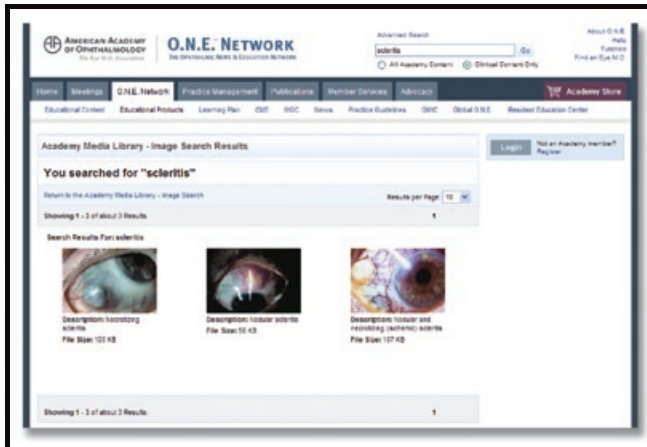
AMERICAN ACADEMY OF OPHTHALMOLOGY
The Eye M.D. Association

O.N.E. NETWORK
THE OPHTHALMIC NEWS & EDUCATION NETWORK

Advanced Search
scleritis
Go
All Academy Content
Clinical Content Only

About O.N.E.
Help
Tutorials
Find an Eye M.D.

Home | Meetings | O.N.E. Network | Practice Management | Publications | Member Services | Advocacy | Academy Store

Educational Content | Educational Products | Learning Plan | CME | MOC | News | Practice Guidelines | OKAP | Global O.N.E. | Resident Education Center

Academy Media Library - Image Search Results

You searched for "scleritis"

Return to the Academy Media Library - Image Search

Results per Page 10

Showing 1 - 3 of about 3 Results

1

Search Results For: scleritis

Description: Necrotizing scleritis
File Size: 100 KB

Description: Nodular scleritis
File Size: 58 KB

Description: Nodular and necrotizing (ischemic) scleritis
File Size: 107 KB

Showing 1 - 3 of about 3 Results

1

Login

Not an Academy member? Register